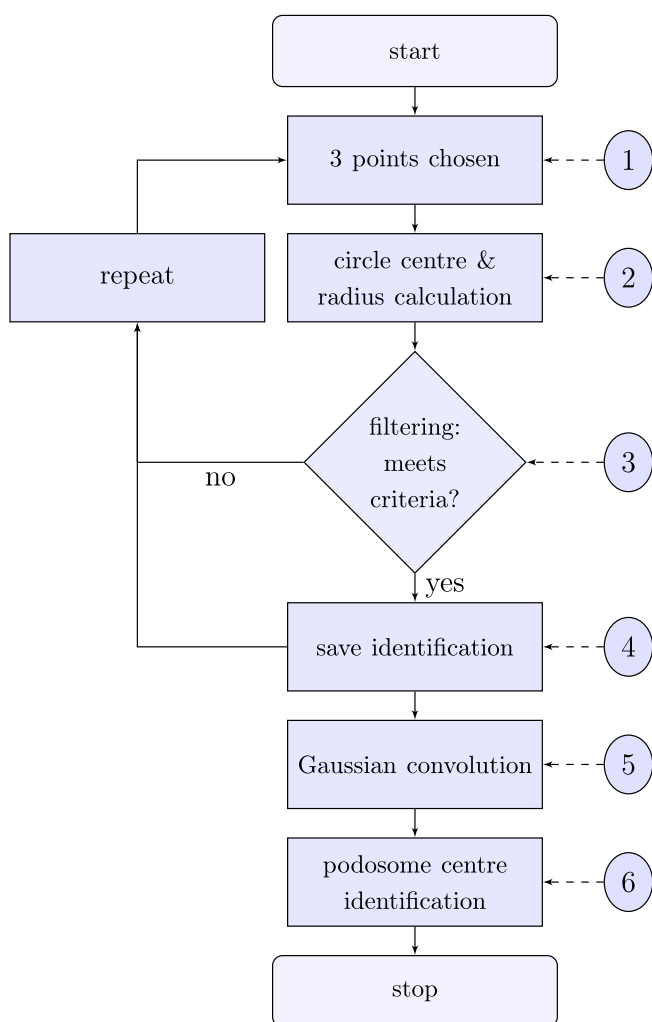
start

3 points chosen

1

repeat

circle centre & radius calculation

2

filtering: meets criteria?

no

3

yes

save identification

4

Gaussian convolution

5

podosome centre identification

6

stop